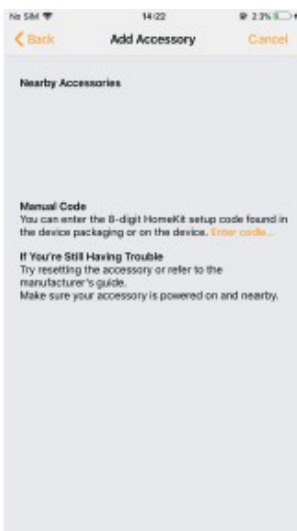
No SIM 14:22 23%

Back Add Accessory Cancel

Nearby Accessories

Manual Code
You can enter the 8-digit HomeKit setup code found in the device packaging or on the device. Enter code...

If You're Still Having Trouble
Try resetting the accessory or refer to the manufacturer's guide.
Make sure your accessory is powered on and nearby.